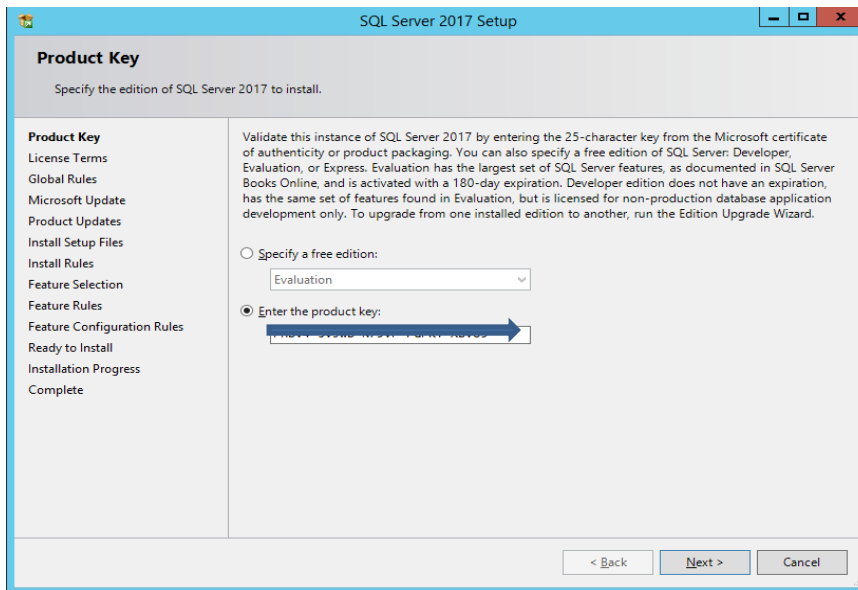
SQL Server 2017 Setup

Product Key

Specify the edition of SQL Server 2017 to install.

Product Key
License Terms
Global Rules
Microsoft Update
Product Updates
Install Setup Files
Install Rules
Feature Selection
Feature Rules
Feature Configuration Rules
Ready to Install
Installation Progress
Complete

Validate this instance of SQL Server 2017 by entering the 25-character key from the Microsoft certificate of authenticity or product packaging. You can also specify a free edition of SQL Server: Developer, Evaluation, or Express. Evaluation has the largest set of SQL Server features, as documented in SQL Server Books Online, and is activated with a 180-day expiration. Developer edition does not have an expiration, has the same set of features found in Evaluation, but is licensed for non-production database application development only. To upgrade from one installed edition to another, run the Edition Upgrade Wizard.

Specify a free edition:

Evaluation

Enter the product key:

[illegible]

< Back

Next >

Cancel